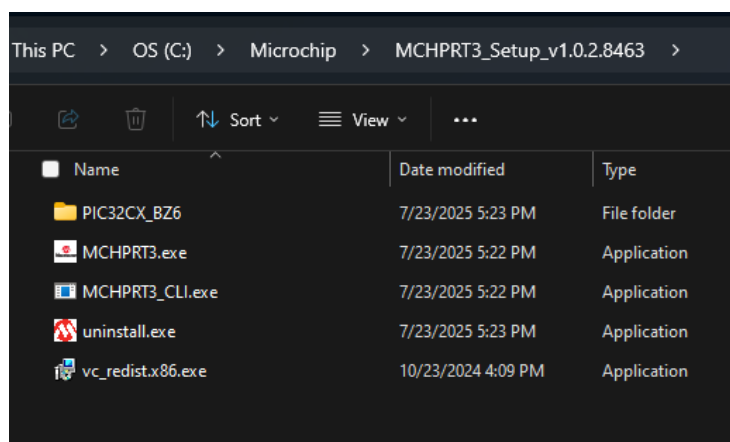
This PC > OS (C:) > Microchip > MCHPRT3_Setup_v1.0.2.8463 >

Sort View ...

| Name | Date modified | Type |
|---|---|---|
| PIC32CX_BZ6 | 7/23/2025 5:23 PM | File folder |
| MCHPRT3.exe | 7/23/2025 5:22 PM | Application |
| MCHPRT3_CLI.exe | 7/23/2025 5:22 PM | Application |
| uninstall.exe | 7/23/2025 5:23 PM | Application |
| vc_redist.x86.exe | 10/23/2024 4:09 PM | Application |